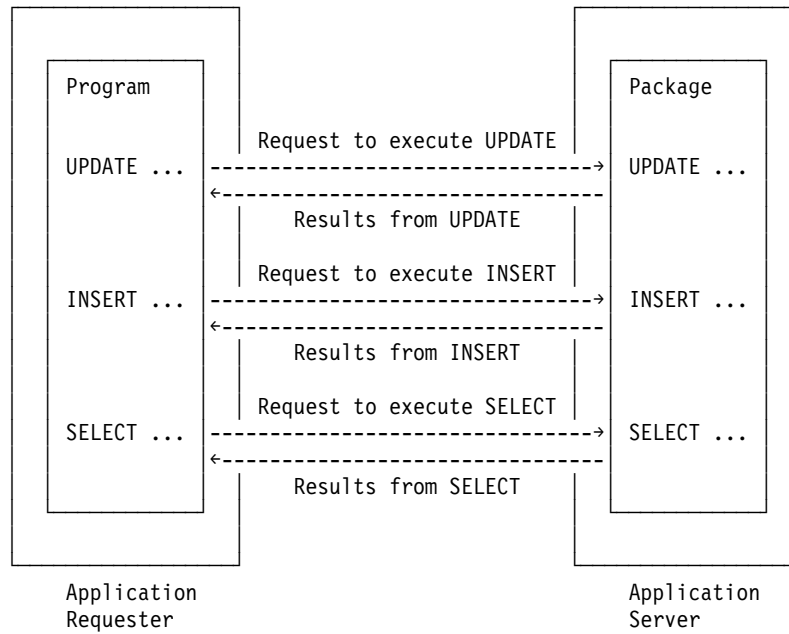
Program

UPDATE ...

INSERT ...

SELECT ...

Request to execute UPDATE

Results from UPDATE

Request to execute INSERT

Results from INSERT

Request to execute SELECT

Results from SELECT

Package

UPDATE ...

INSERT ...

SELECT ...

Application Requester

Application Server